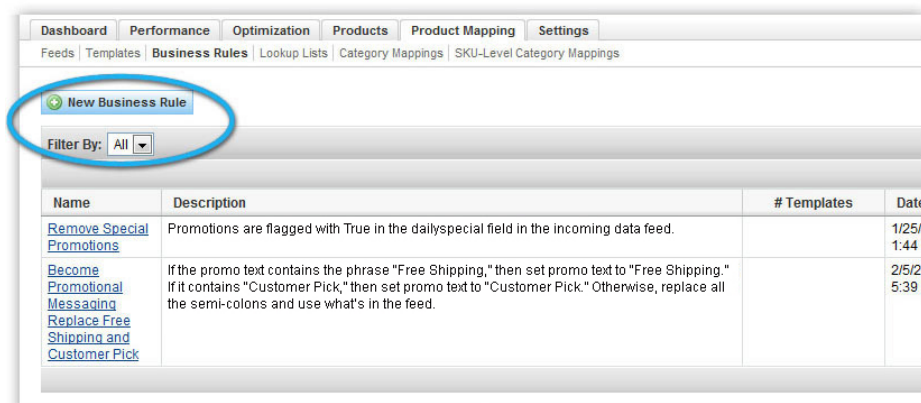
Dashboard | Performance | Optimization | Products | Product Mapping | Settings

Feeds | Templates | Business Rules | Lookup Lists | Category Mappings | SKU-Level Category Mappings

New Business Rule

Filter By: All

| Name | Description | # Templates | Date |
|---|---|---|---|
| Remove Special Promotions | Promotions are flagged with True in the dailyspecial field in the incoming data feed. | | 1/25/ 1:44 |
| Become Promotional Messaging Replace Free Shipping and Customer Pick | If the promo text contains the phrase "Free Shipping," then set promo text to "Free Shipping." If it contains "Customer Pick," then set promo text to "Customer Pick." Otherwise, replace all the semi-colons and use what's in the feed. | | 2/5/2 5:39 |